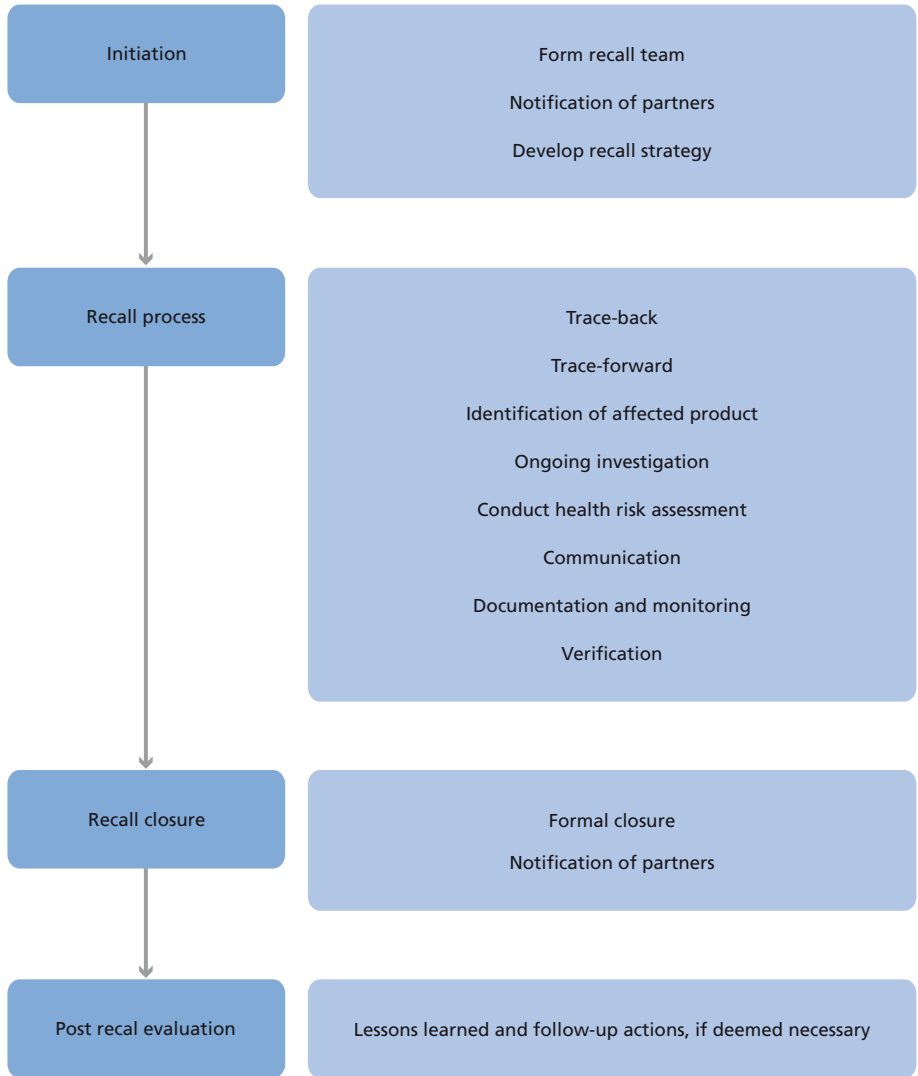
Initiation

Form recall team

Notification of partners

Develop recall strategy

Recall process

Trace-back

Trace-forward

Identification of affected product

Ongoing investigation

Conduct health risk assessment

Communication

Documentation and monitoring

Verification

Recall closure

Formal closure

Notification of partners

Post recal evaluation

Lessons learned and follow-up actions, if deemed necessary